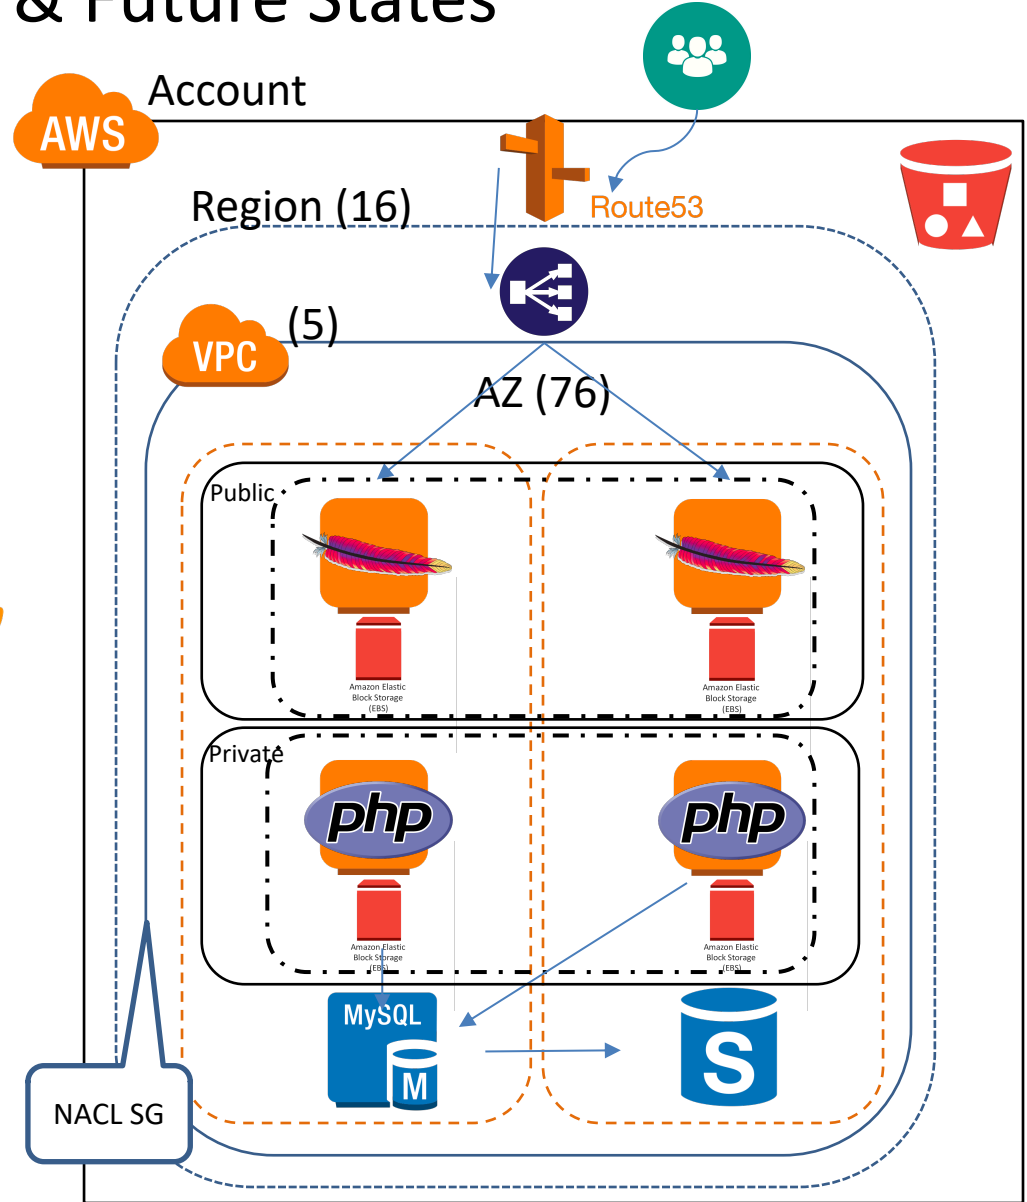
& Future States

AWS

Account

Route53

Region (16)

VPC

(5)

AZ (76)

Public

Amazon Elastic Block Storage (EBS)

Amazon Elastic Block Storage (EBS)

Private

php

php

Amazon Elastic Block Storage (EBS)

Amazon Elastic Block Storage (EBS)

MySQL

M

S

NACL SG